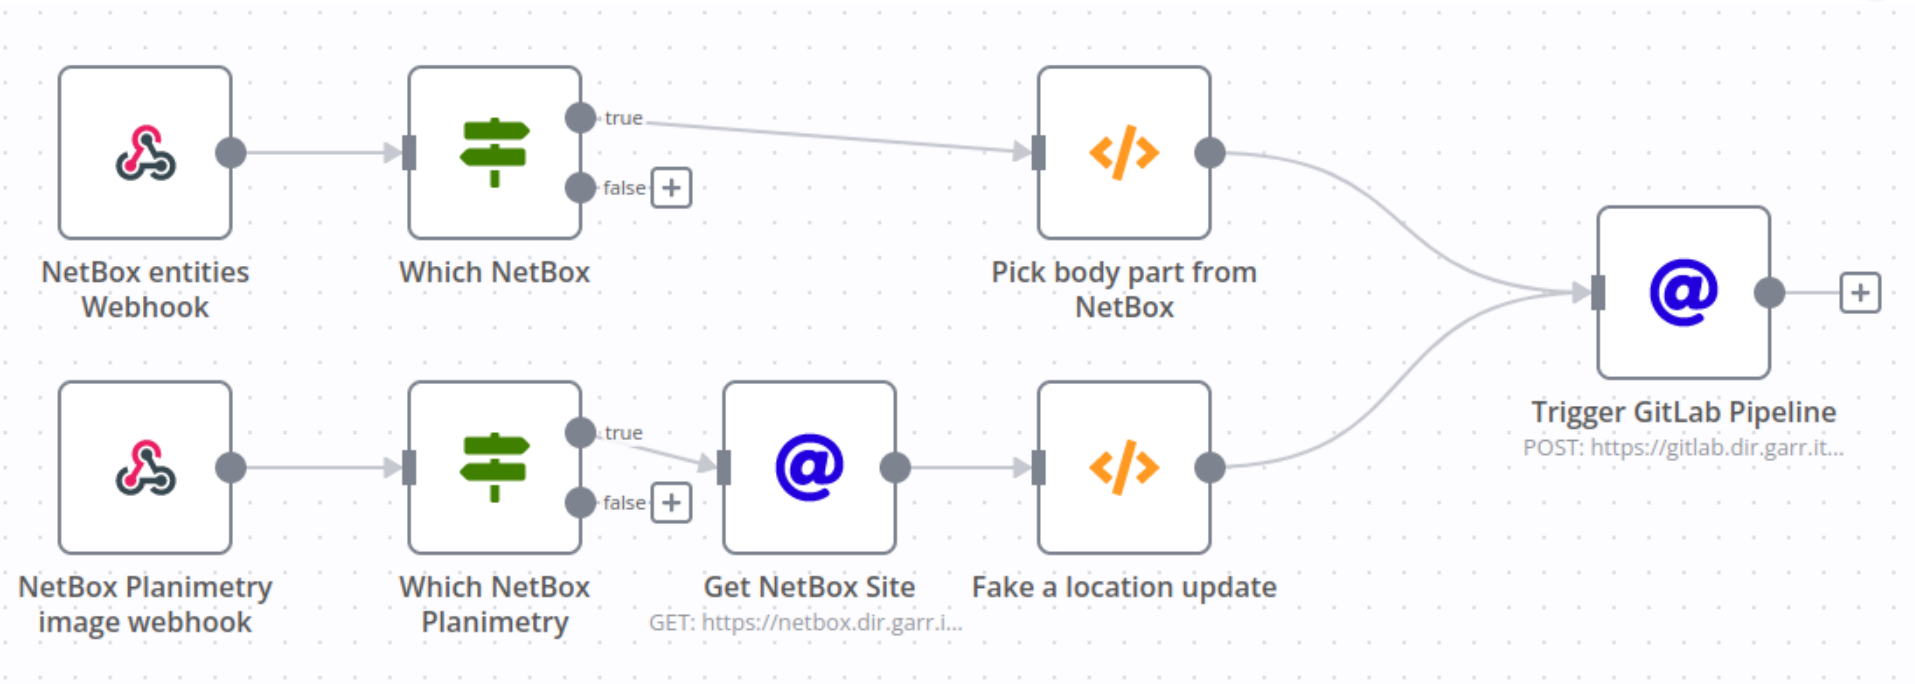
NetBox entities Webhook

true

false

Which NetBox

Pick body part from NetBox

Trigger GitLab Pipeline
POST: https://gitlab.dir.garr.it...

NetBox Planimetry image webhook

true

false

Which NetBox Planimetry

Get NetBox Site
GET: https://netbox.dir.garr.i...

Fake a location update